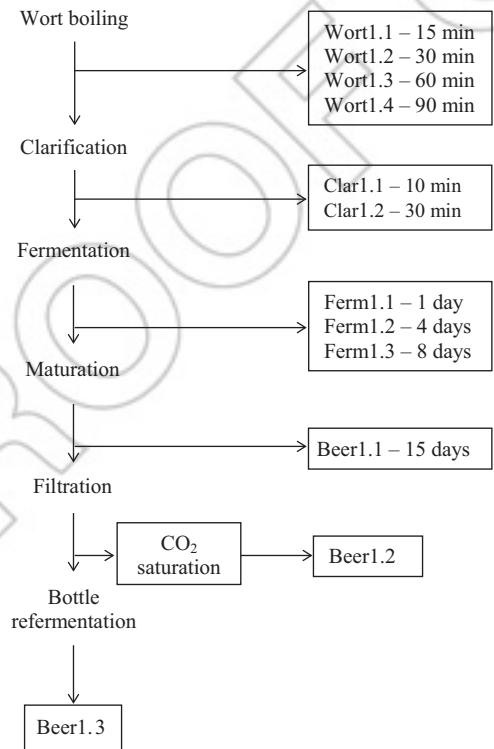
Wort boiling

Wort1.1 – 15 min
Wort1.2 – 30 min
Wort1.3 – 60 min
Wort1.4 – 90 min

Clarification

Clar1.1 – 10 min
Clar1.2 – 30 min

Fermentation

Ferm1.1 – 1 day
Ferm1.2 – 4 days
Ferm1.3 – 8 days

Maturation

Beer1.1 – 15 days

Filtration

$CO_2$ saturation

Beer1.2

Bottle refermentation

Beer1.3